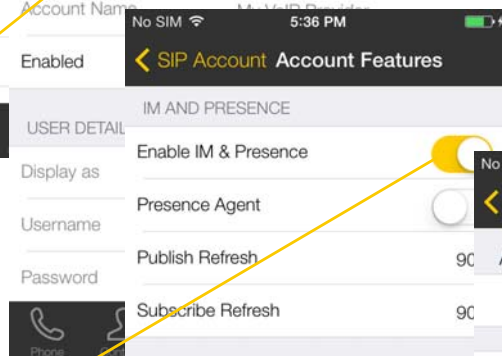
Account Name
My VoIP Provider
Enabled
USER DETAIL
Display as
Username
Password
Phone

No SIM
5:36 PM
SIP Account
Account Features
IM AND PRESENCE
Enable IM & Presence
Presence Agent
Publish Refresh
90
Subscribe Refresh
90

No